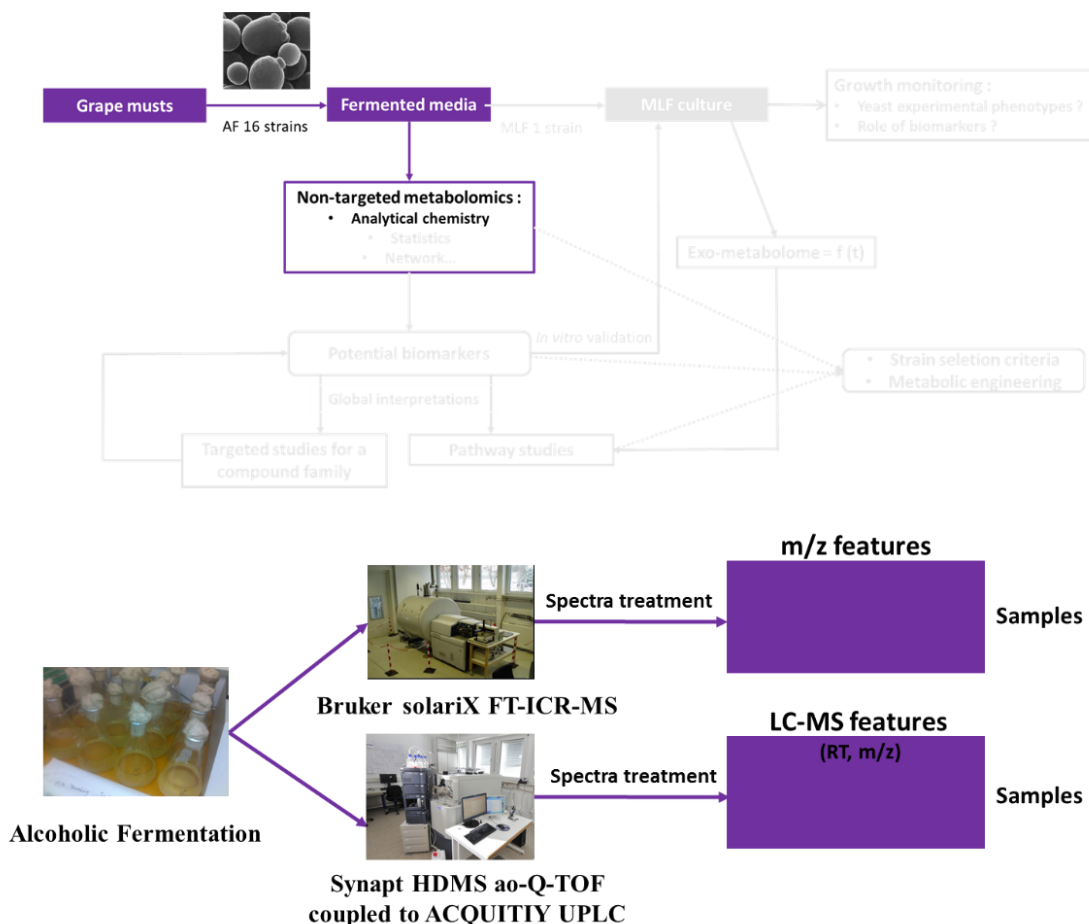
Grape musts

AF 16 strains

Fermented media

MLF 1 strain

MLF culture

Growth monitoring :
• Yeast experimental phenotypes ?
• Role of biomarkers ?

Non-targeted metabolomics :
• Analytical chemistry
• Statistics
• Network...

Exo-metabolome = f (t)

Potential biomarkers

*In vitro* validation

• Strain seletion criteria
• Metabolic engineering

Global interpretations

Targeted studies for a compound family

Pathway studies

m/z features

Spectra treatment

Samples

Bruker solariX FT-ICR-MS

LC-MS features

(RT, m/z)

Spectra treatment

Samples

Alcoholic Fermentation

Synapt HDMS ao-Q-TOF coupled to ACQUITIY UPLC